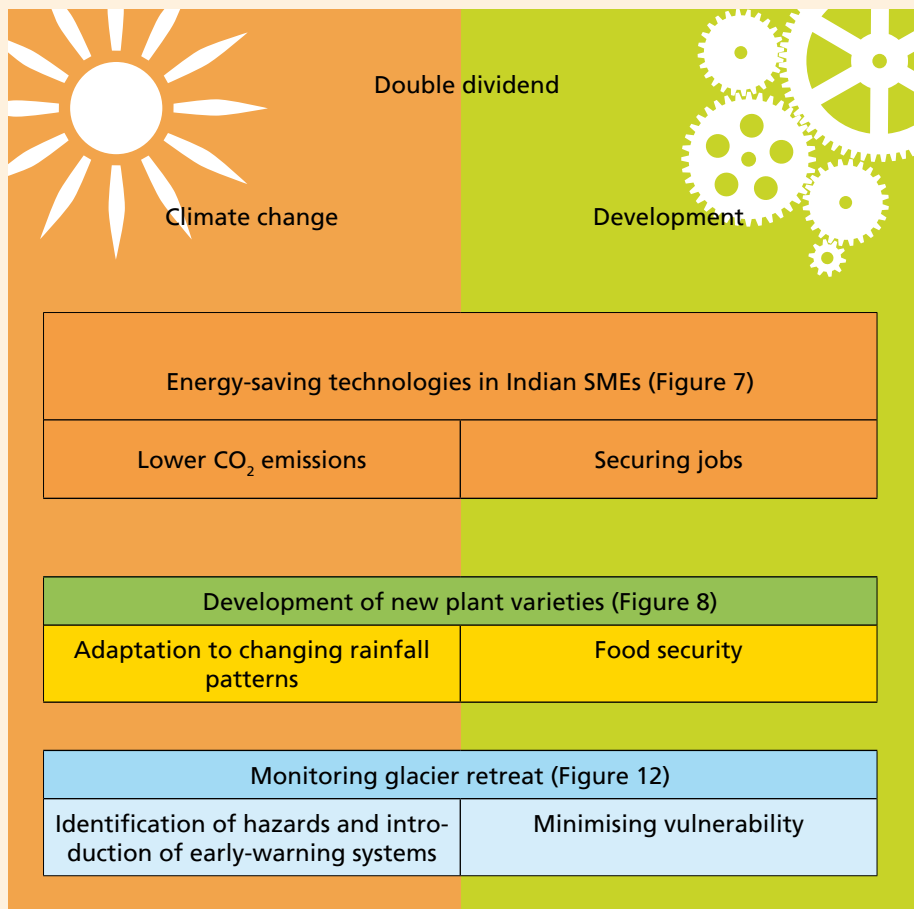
Double dividend

Climate change

Development

| Energy-saving technologies in Indian SMEs (Figure 7) | |
|---|---|
| Lower $CO_2$ emissions | Securing jobs |

| Development of new plant varieties (Figure 8) | |
|---|---|
| Adaptation to changing rainfall patterns | Food security |

| Monitoring glacier retreat (Figure 12) | |
|---|---|
| Identification of hazards and introduction of early-warning systems | Minimising vulnerability |